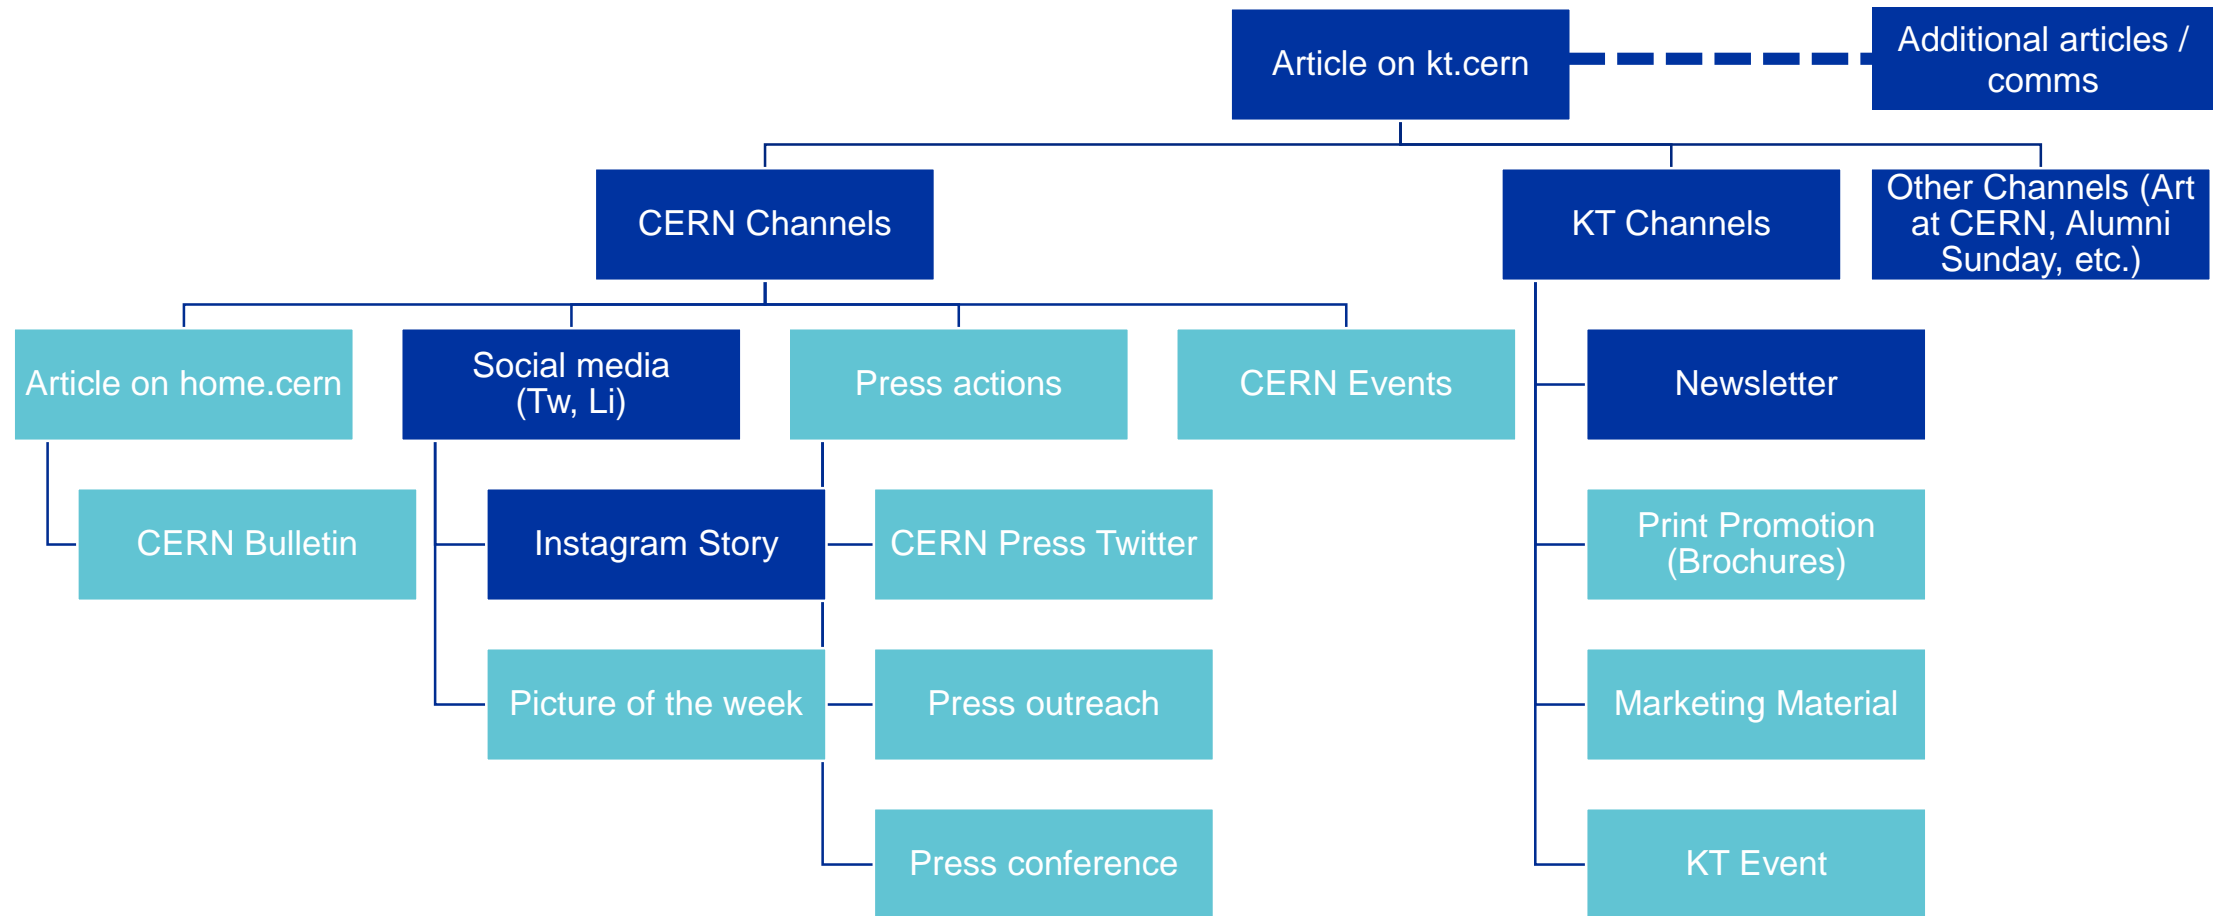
Article on kt.cern

Additional articles / comms

CERN Channels

KT Channels

Other Channels (Art at CERN, Alumni Sunday, etc.)

Article on home.cern

Social media (Tw, Li)

Press actions

CERN Events

Newsletter

CERN Bulletin

Instagram Story

CERN Press Twitter

Print Promotion (Brochures)

Picture of the week

Press outreach

Marketing Material

Press conference

KT Event